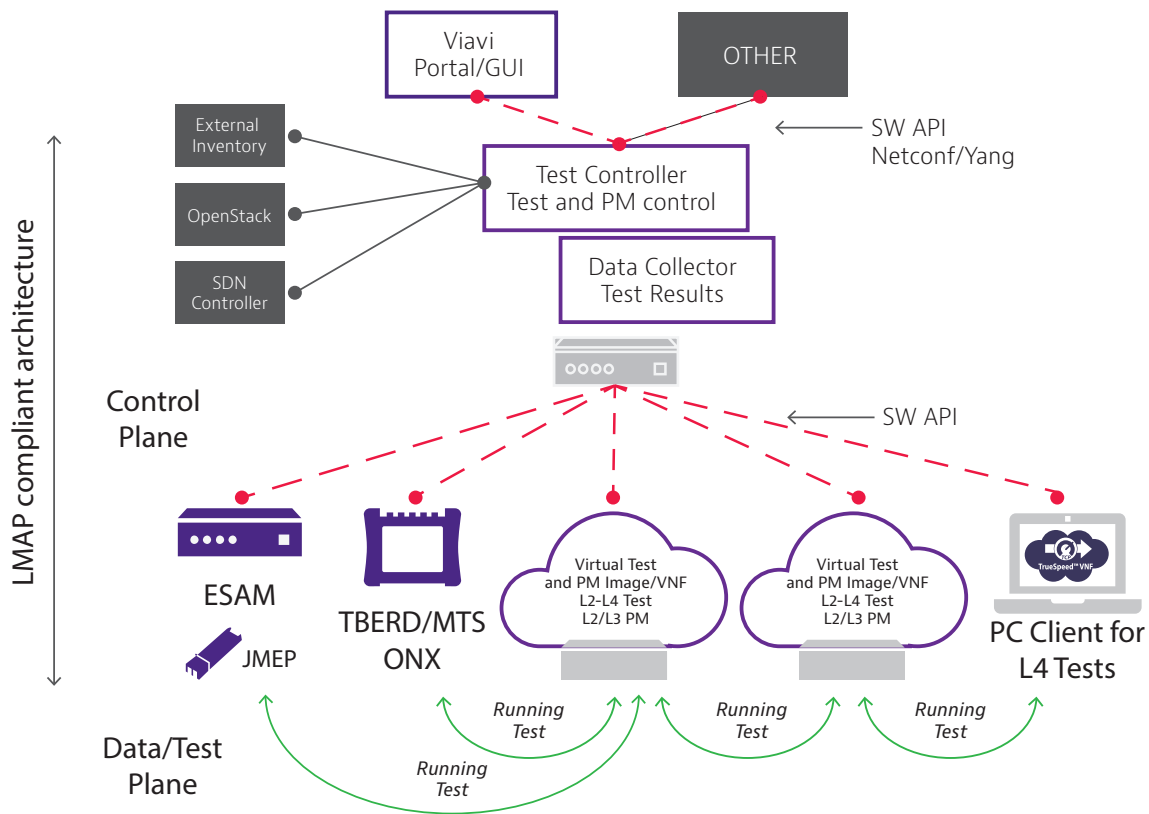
Viavi Portal/GUI

OTHER

External Inventory

OpenStack

SDN Controller

Test Controller
Test and PM control

SW API
Netconf/Yang

Data Collector
Test Results

LMAP compliant architecture

Control Plane

SW API

ESAM

JMEP

TBERD/MTS ONX

Virtual Test and PM Image/VNF
L2-L4 Test
L2/L3 PM

Virtual Test and PM Image/VNF
L2-L4 Test
L2/L3 PM

TrueSpeed™ VNF

PC Client for L4 Tests

Data/Test Plane

Running Test

Running Test

Running Test

Running Test